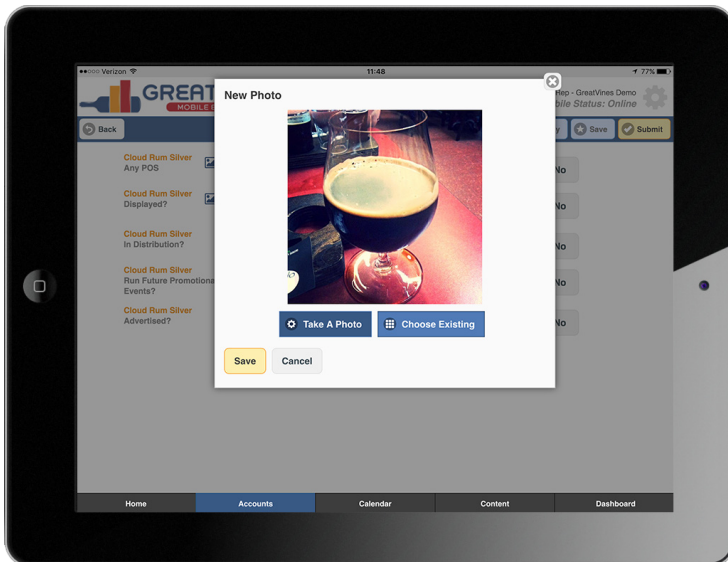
●●○○○ Verizon
11:48
77%

GREAT
MOBILE

Rep - GreatVines Demo
bile Status: Online

Back

Save
Submit

New Photo

Cloud Rum Silver
Any POS

Cloud Rum Silver
Displayed?

Cloud Rum Silver
In Distribution?

Cloud Rum Silver
Run Future Promotiona
Events?

Cloud Rum Silver
Advertised?

No
No
No
No
No

Take A Photo
Choose Existing

Save
Cancel

Home
Accounts
Calendar
Content
Dashboard